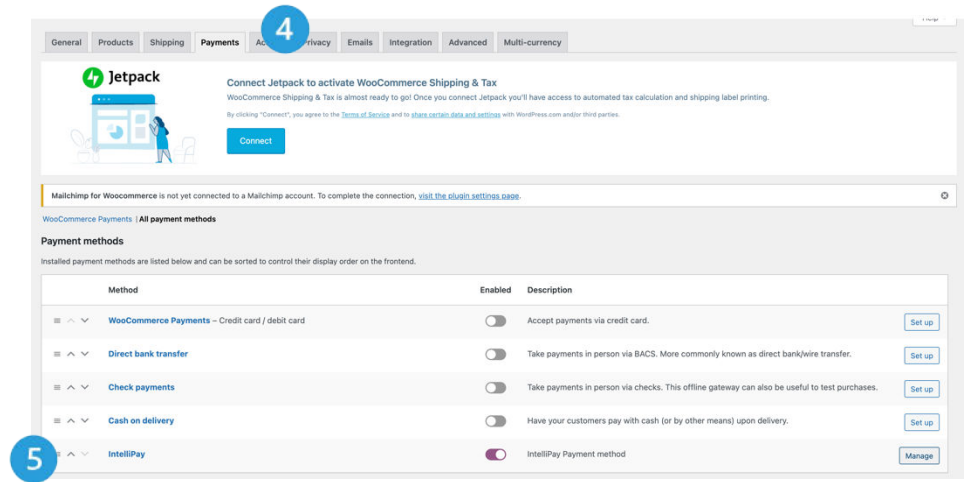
General | Products | Shipping | Payments | Ac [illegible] privacy | Emails | Integration | Advanced | Multi-currency

4

Jetpack

Connect Jetpack to activate WooCommerce Shipping & Tax

WooCommerce Shipping & Tax is almost ready to go! Once you connect Jetpack you'll have access to automated tax calculation and shipping label printing.

By clicking "Connect", you agree to the Terms of Service and to share certain data and settings with WordPress.com and/or third parties.

Connect

Mailchimp for Woocommerce is not yet connected to a Mailchimp account. To complete the connection, visit the plugin settings page.

WooCommerce Payments | All payment methods

Payment methods

Installed payment methods are listed below and can be sorted to control their display order on the frontend.

| Method | Enabled | Description | |
|---|---|---|---|
| WooCommerce Payments – Credit card / debit card | | Accept payments via credit card. | Set up |
| Direct bank transfer | | Take payments in person via BACS. More commonly known as direct bank/wire transfer. | Set up |
| Check payments | | Take payments in person via checks. This offline gateway can also be useful to test purchases. | Set up |
| Cash on delivery | | Have your customers pay with cash (or by other means) upon delivery. | Set up |
| IntelliPay | | IntelliPay Payment method | Manage |

5